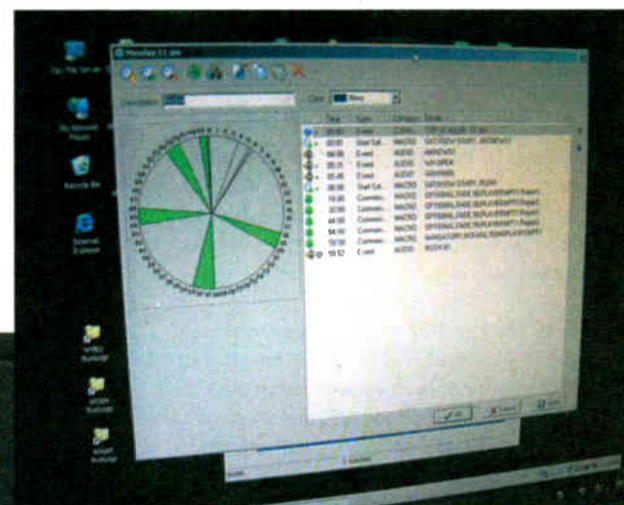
My Recycle Bin

Internet Explorer

Time | Type | Category
00:00 | Event | AUDIO
00:00 | Start Sat... | MACRO
06:00 | Event | AUDIO
05:31 | Event | AUDIO
05:40 | Event | AUDIO
06:00 | Start Sat... | MACRO
19:00 | Comman... | MACRO
29:00 | Comman... | MACRO
44:00 | Comman... | MACRO
54:00 | Comman... | MACRO
59:00 | Comman... | MACRO
59:57 | Event | AUDIO

OK